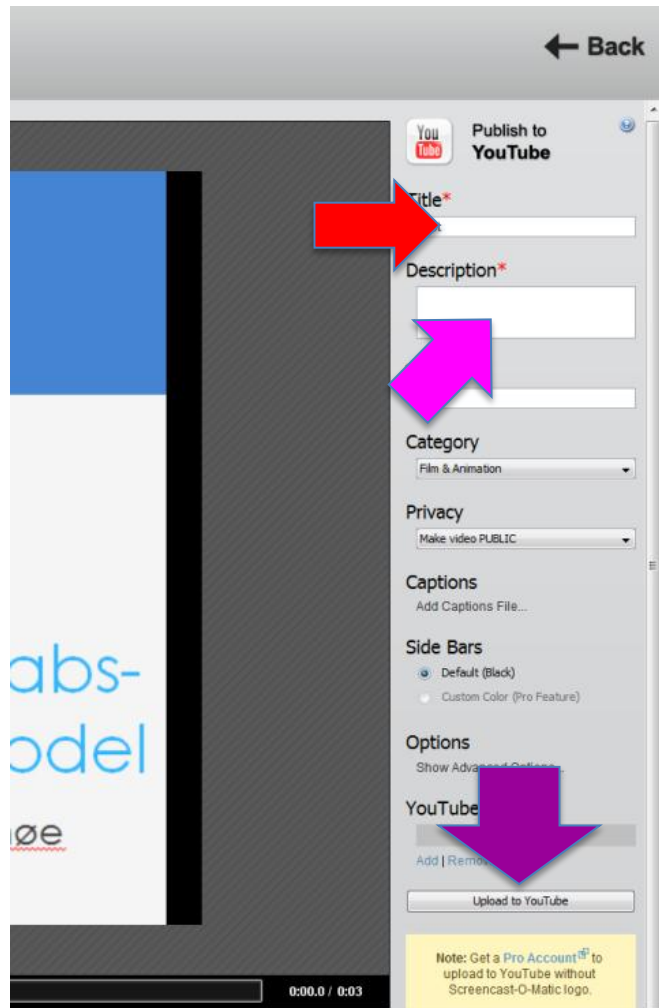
Back

You Tube

Publish to YouTube

?

Title*

Description*

Category

Film & Animation

Privacy

Make video PUBLIC

Captions

Add Captions File...

Side Bars

Default (Black)

Custom Color (Pro Feature)

Options

Show Advan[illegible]

YouTube

Add | Remo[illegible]

Upload to YouTube

Note: Get a Pro Account to upload to YouTube without Screencast-O-Matic logo.

abs-

odel

øe

0:00.0 / 0:03